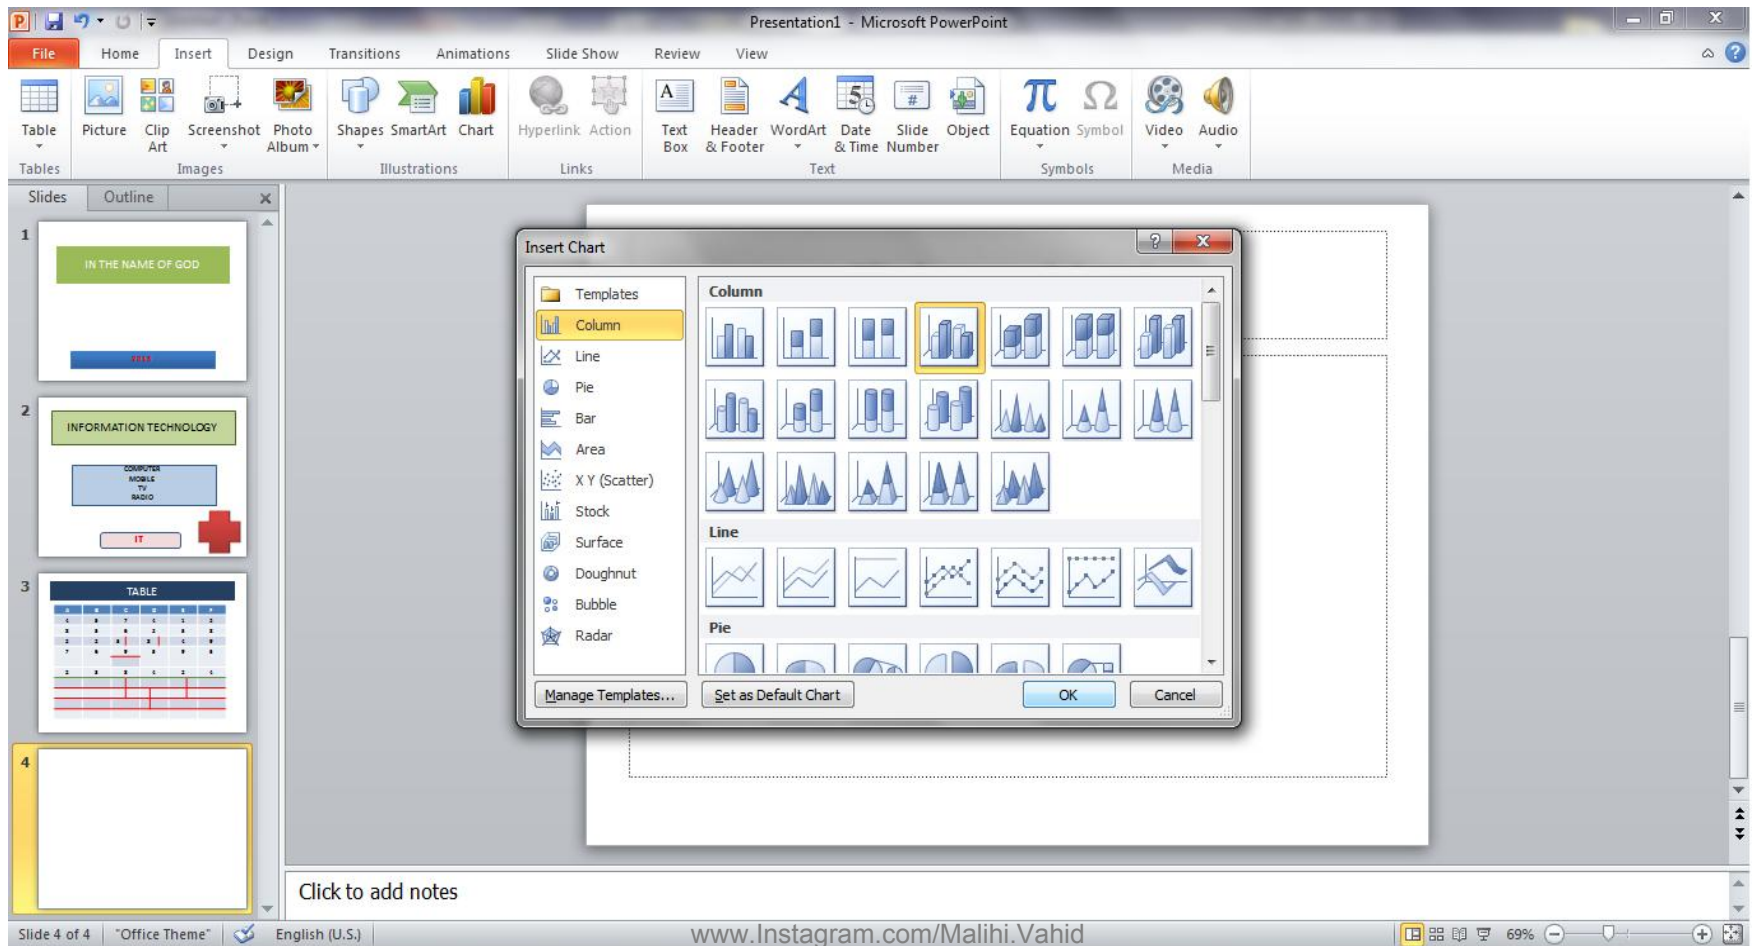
Presentation1 - Microsoft PowerPoint

File Home Insert Design Transitions Animations Slide Show Review View

Table
Tables
Picture Clip Art Screenshot Photo Album
Images
Shapes SmartArt Chart
Illustrations
Hyperlink Action
Links
Text Box Header & Footer WordArt Date & Time Slide Number Object
Text
Equation Symbol
Symbols
Video Audio
Media

Slides Outline

1
IN THE NAME OF GOD

2
INFORMATION TECHNOLOGY
COMPUTER
MOBILE
TV
RADIO
IT

3
TABLE

4

Insert Chart

Templates
Column
Line
Pie
Bar
Area
X Y (Scatter)
Stock
Surface
Doughnut
Bubble
Radar

Column
Line
Pie

Manage Templates... Set as Default Chart OK Cancel

Click to add notes

Slide 4 of 4 "Office Theme" English (U.S.)
www.Instagram.com/Malihi.Vahid
69%